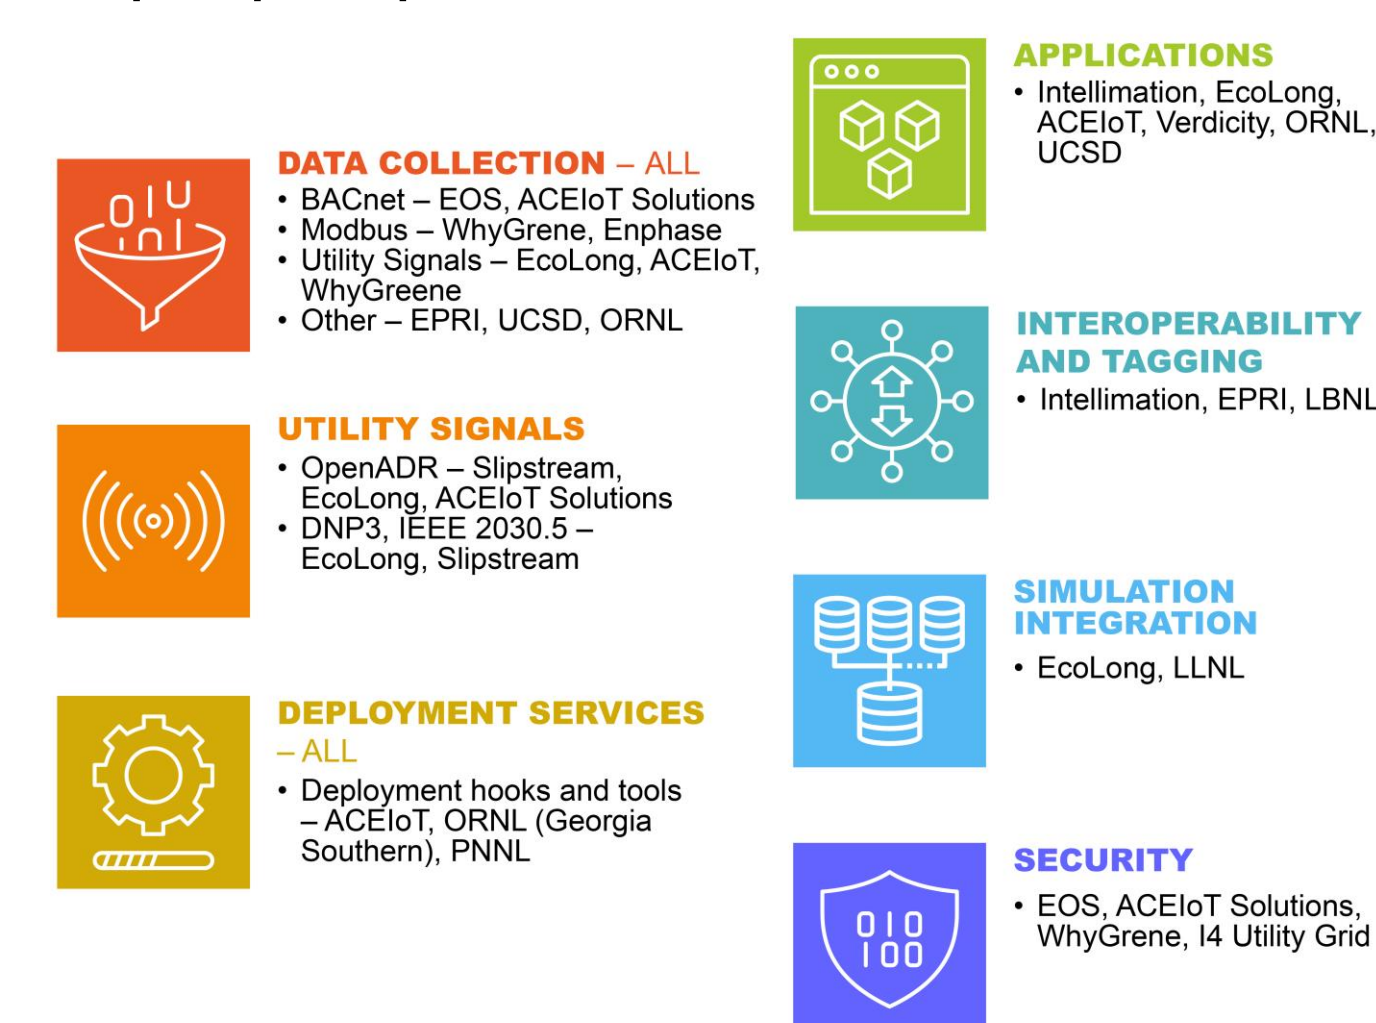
DATA COLLECTION – ALL
• BACnet – EOS, ACEIoT Solutions
• Modbus – WhyGrene, Enphase
• Utility Signals – EcoLong, ACEIoT, WhyGreene
• Other – EPRI, UCSD, ORNL

UTILITY SIGNALS
• OpenADR – Slipstream, EcoLong, ACEIoT Solutions
• DNP3, IEEE 2030.5 – EcoLong, Slipstream

DEPLOYMENT SERVICES – ALL
• Deployment hooks and tools – ACEIoT, ORNL (Georgia Southern), PNNL

APPLICATIONS
• Intellimation, EcoLong, ACEIoT, Verdicity, ORNL, UCSD

INTEROPERABILITY AND TAGGING
• Intellimation, EPRI, LBNL

SIMULATION INTEGRATION
• EcoLong, LLNL

SECURITY
• EOS, ACEIoT Solutions, WhyGrene, I4 Utility Grid

010
100